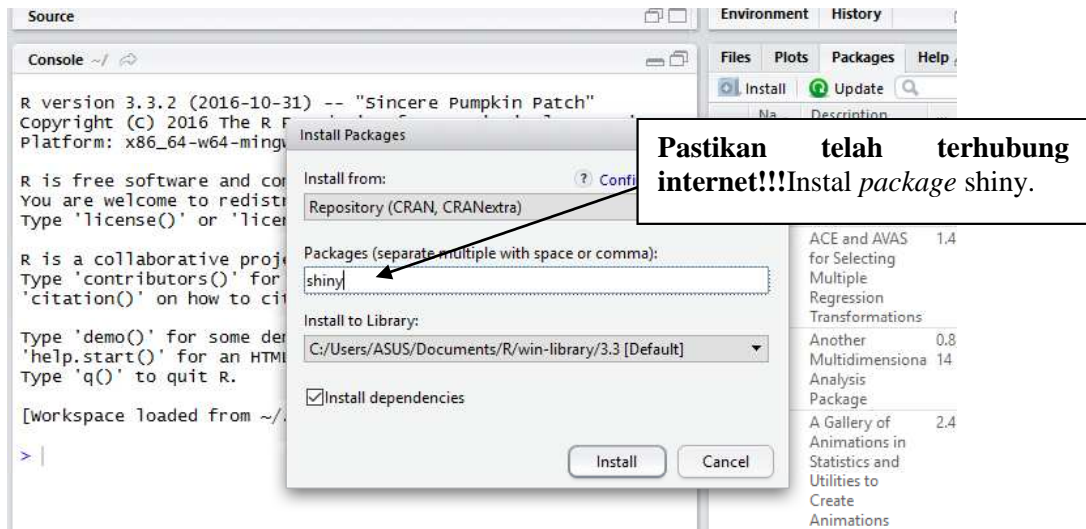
Source

Console ~/

R version 3.3.2 (2016-10-31) -- "Sincere Pumpkin Patch"
Copyright (C) 2016 The R F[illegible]
Platform: x86_64-w64-mingw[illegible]

R is free software and com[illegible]
You are welcome to redistr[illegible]
Type 'license()' or 'licen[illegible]

R is a collaborative proje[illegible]
Type 'contributors()' for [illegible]
'citation()' on how to cit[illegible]

Type 'demo()' for some dem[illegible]
'help.start()' for an HTML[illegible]
Type 'q()' to quit R.

[Workspace loaded from ~/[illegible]

>

Install Packages

Install from:

? Confi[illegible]

Repository (CRAN, CRANextra)

Packages (separate multiple with space or comma):

shiny

Install to Library:

C:/Users/ASUS/Documents/R/win-library/3.3 [Default]

Install dependencies

Install

Cancel

Environment History

Files Plots Packages Help

Install Update

Na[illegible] Description

Pastikan telah terhubung internet!!!Instal *package* shiny.

ACE and AVAS for Selecting Multiple Regression Transformations 1.4

Another Multidimensiona Analysis Package 0.8 14

A Gallery of Animations in Statistics and Utilities to Create Animations 2.4